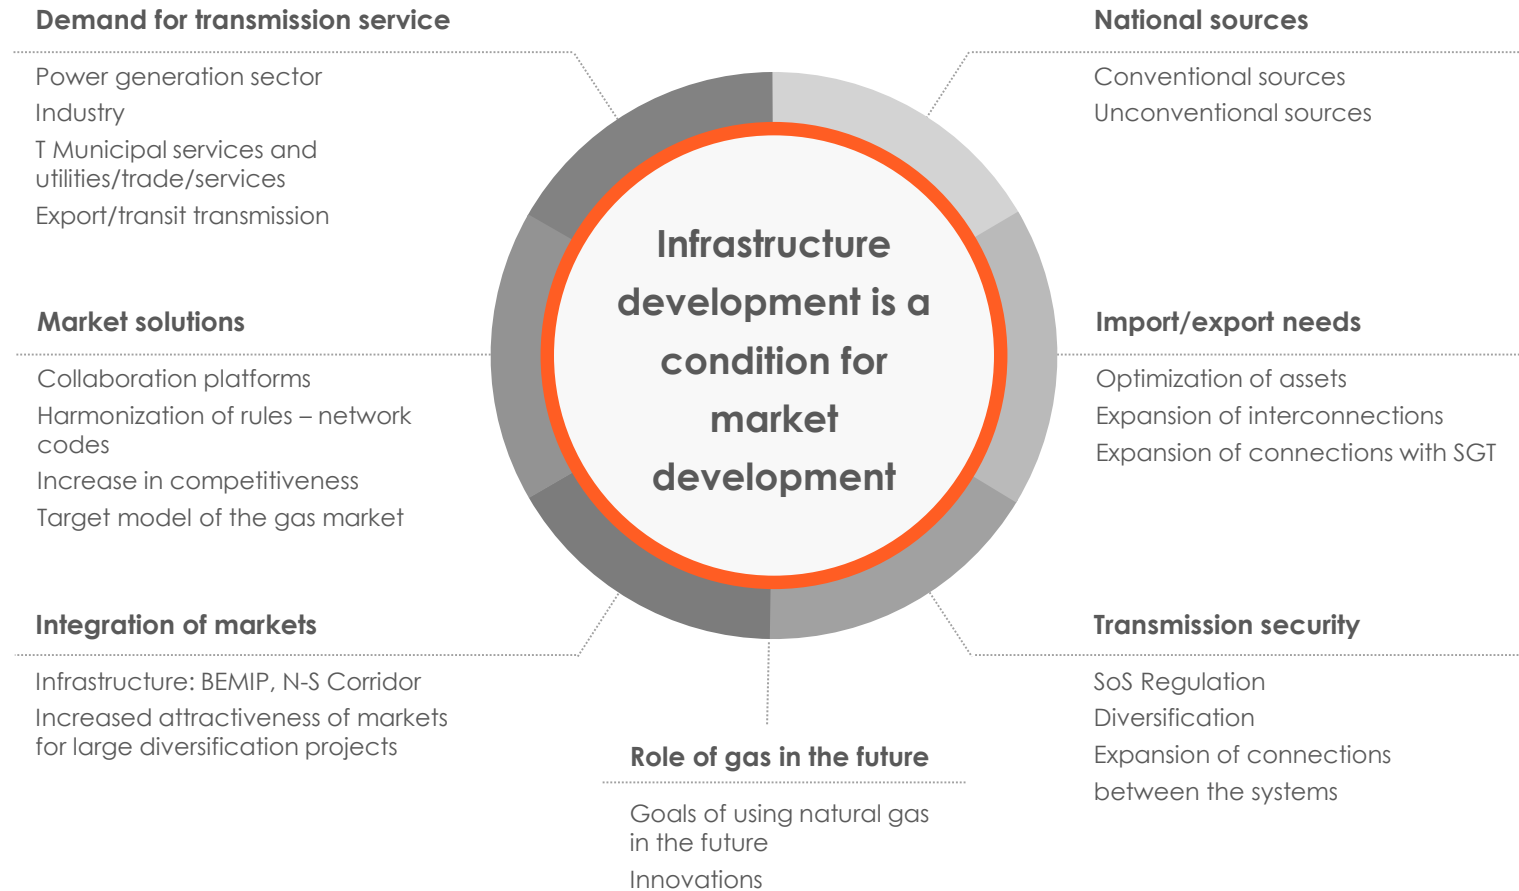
Demand for transmission service

Power generation sector
Industry
T Municipal services and utilities/trade/services
Export/transit transmission

National sources

Conventional sources
Unconventional sources

Infrastructure development is a condition for market development

Market solutions

Collaboration platforms
Harmonization of rules – network codes
Increase in competitiveness
Target model of the gas market

Import/export needs

Optimization of assets
Expansion of interconnections
Expansion of connections with SGT

Integration of markets

Infrastructure: BEMIP, N-S Corridor
Increased attractiveness of markets for large diversification projects

Transmission security

SoS Regulation
Diversification
Expansion of connections between the systems

Role of gas in the future

Goals of using natural gas in the future
Innovations